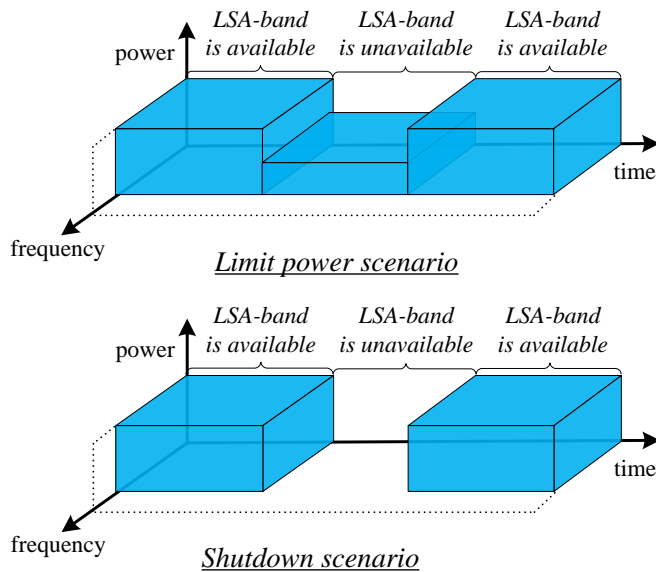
LSA-band is available
LSA-band is unavailable
LSA-band is available
power
time
frequency
Limit power scenario

LSA-band is available
LSA-band is unavailable
LSA-band is available
power
time
frequency
Shutdown scenario